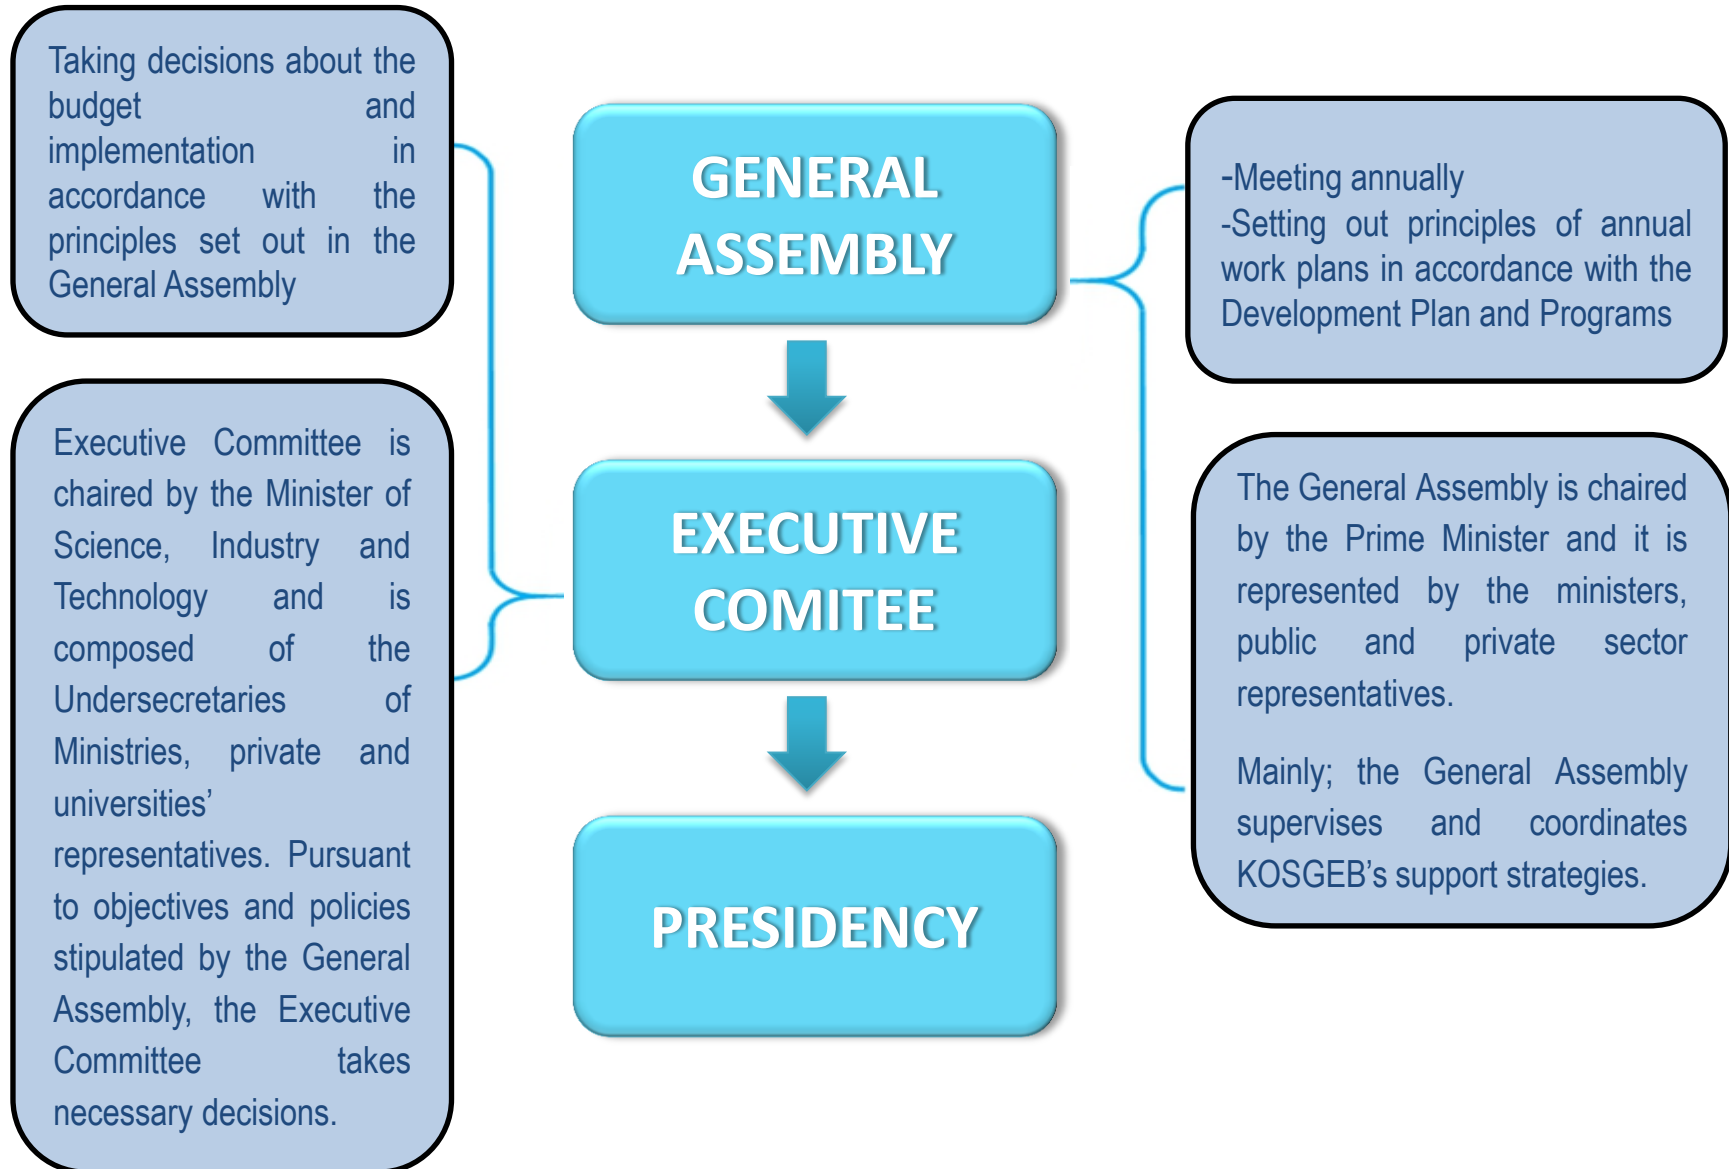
Taking decisions about the budget and implementation in accordance with the principles set out in the General Assembly

GENERAL ASSEMBLY

-Meeting annually
-Setting out principles of annual work plans in accordance with the Development Plan and Programs

Executive Committee is chaired by the Minister of Science, Industry and Technology and is composed of the Undersecretaries of Ministries, private and universities' representatives. Pursuant to objectives and policies stipulated by the General Assembly, the Executive Committee takes necessary decisions.

EXECUTIVE COMITEE

The General Assembly is chaired by the Prime Minister and it is represented by the ministers, public and private sector representatives.

Mainly; the General Assembly supervises and coordinates KOSGEB's support strategies.

PRESIDENCY